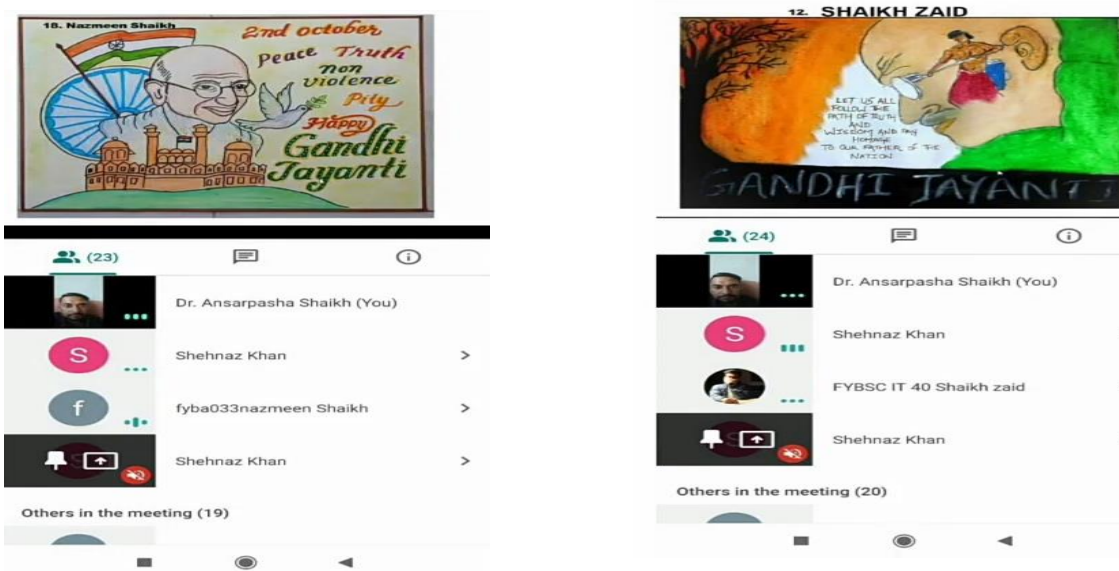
18. Nazmeen Shaikh

2nd october

Peace Truth

non violence

Pity

Happy

Gandhi Jayanti

(23)

Dr. Ansarpasha Shaikh (You)

S

Shehnaz Khan

>

f

fyba033nazmeen Shaikh

>

Shehnaz Khan

>

Others in the meeting (19)

12. SHAIKH ZAID

LET US ALL FOLLOW THE PATH OF TRUTH AND WISDOM AND PAY HOMAGE TO OUR FATHER OF THE NATION

GANDHI JAYANTI

(24)

Dr. Ansarpasha Shaikh (You)

S

Shehnaz Khan

FYBSC IT 40 Shaikh zaid

Shehnaz Khan

Others in the meeting (20)